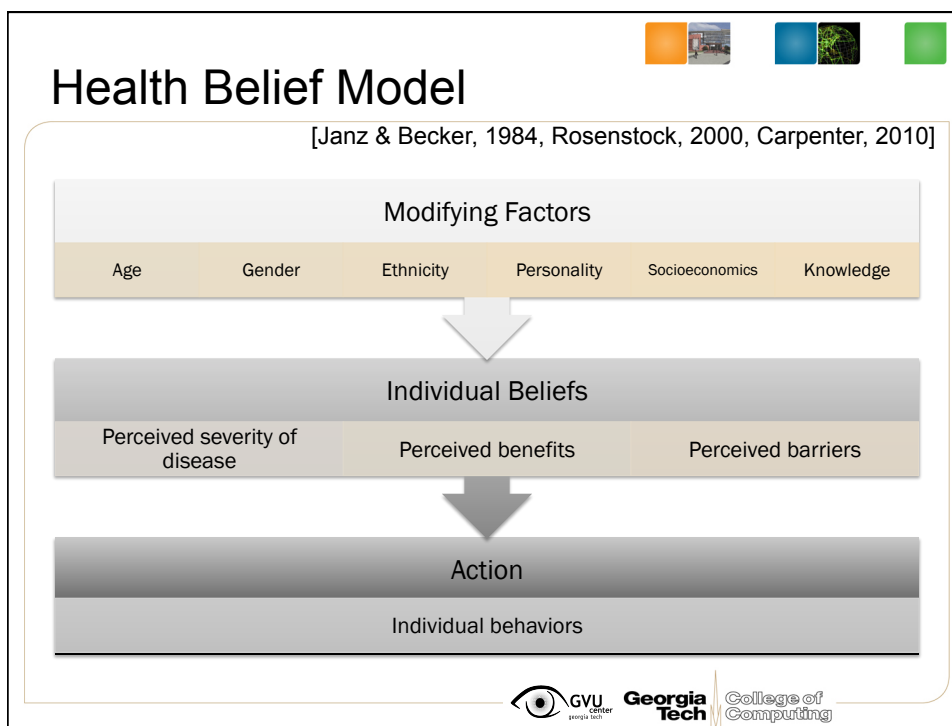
Health Belief Model

[Janz & Becker, 1984, Rosenstock, 2000, Carpenter, 2010]

Modifying Factors

Age | Gender | Ethnicity | Personality | Socioeconomics | Knowledge

Individual Beliefs

Perceived severity of disease | Perceived benefits | Perceived barriers

Action

Individual behaviors

GVU center georgia tech Georgia Tech College of Computing